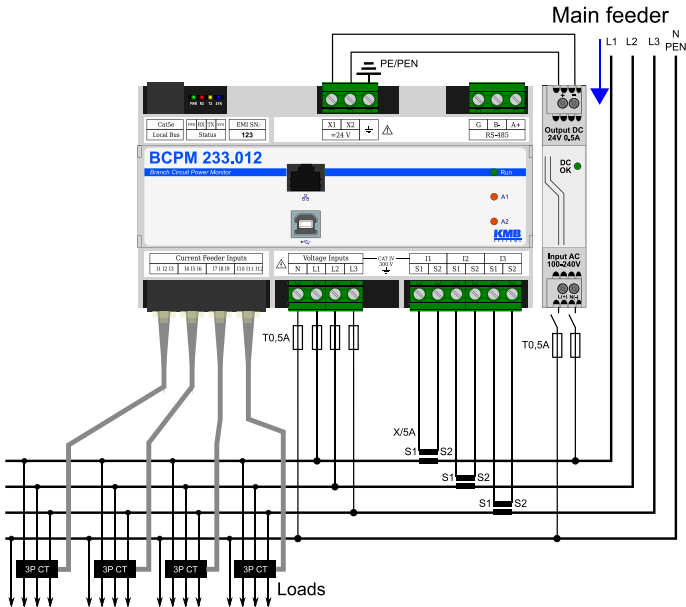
Main feeder

L1 L2 L3 N PEN

PE/PEN

PWR RX TX SYS

Cat5e
Local Bus

RX TX SYS
Status

EMI SN:
123

X1 X2
=24 V

G B- A+
RS-485

Output DC
24V 0,5A

DC OK

BCPM 233.012
Branch Circuit Power Monitor

Run

A1

A2

KMB

Input AC
100-240V

L(+) N(-)

Current Feeder Inputs
I1 I2 I3 | I4 I5 I6 | I7 I8 I9 | I10 I11 I12

Voltage Inputs
N L1 L2 L3

CAT IV 300 V

I1 I2 I3
S1 S2 S1 S2 S1 S2

T0,5A

T0,5A

X/5A

S1 S2

S1 S2

S1 S2

3P CT

3P CT

3P CT

3P CT

Loads